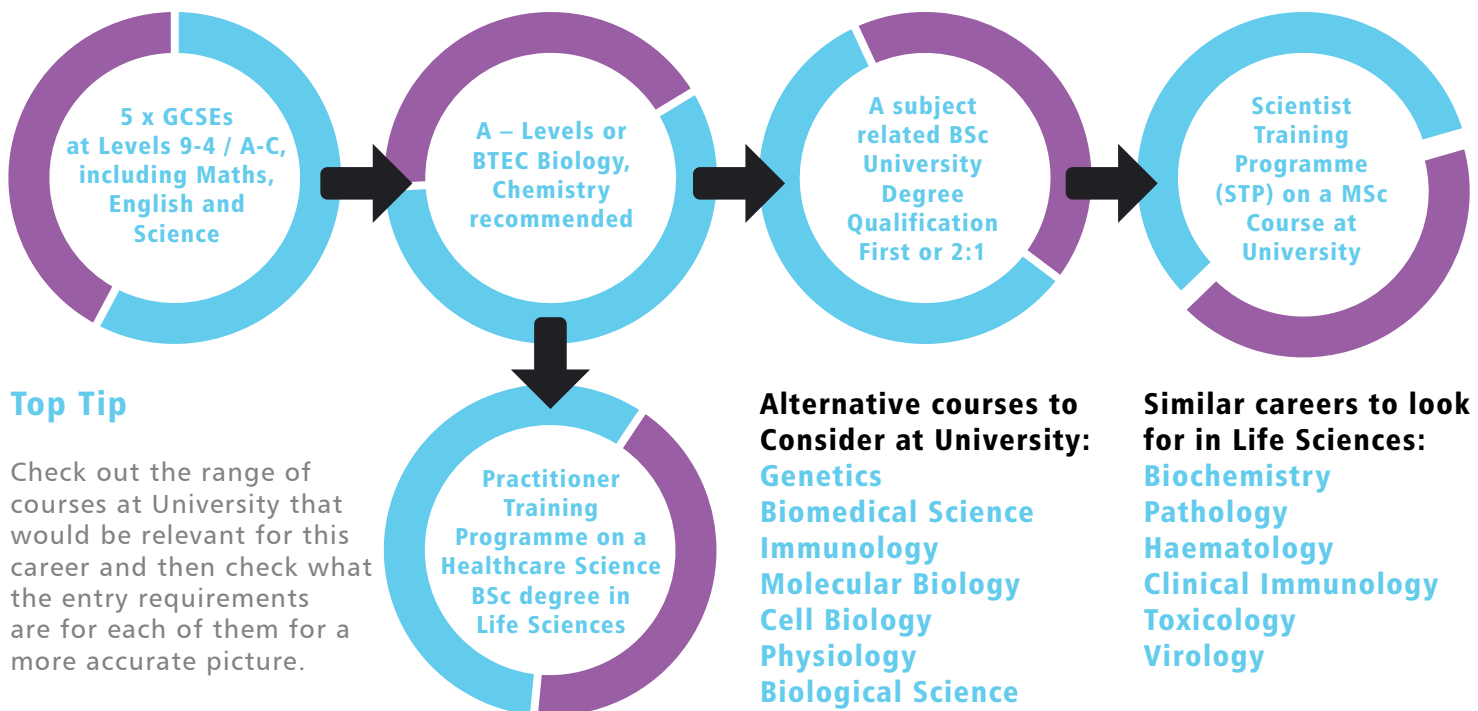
5 x GCSEs at Levels 9-4 / A-C, including Maths, English and Science

A – Levels or BTEC Biology, Chemistry recommended

A subject related BSc University Degree Qualification First or 2:1

Scientist Training Programme (STP) on a MSc Course at University

Practitioner Training Programme on a Healthcare Science BSc degree in Life Sciences

Top Tip

Check out the range of courses at University that would be relevant for this career and then check what the entry requirements are for each of them for a more accurate picture.

Alternative courses to Consider at University:
Genetics
Biomedical Science
Immunology
Molecular Biology
Cell Biology
Physiology
Biological Science

Similar careers to look for in Life Sciences:
Biochemistry
Pathology
Haematology
Clinical Immunology
Toxicology
Virology